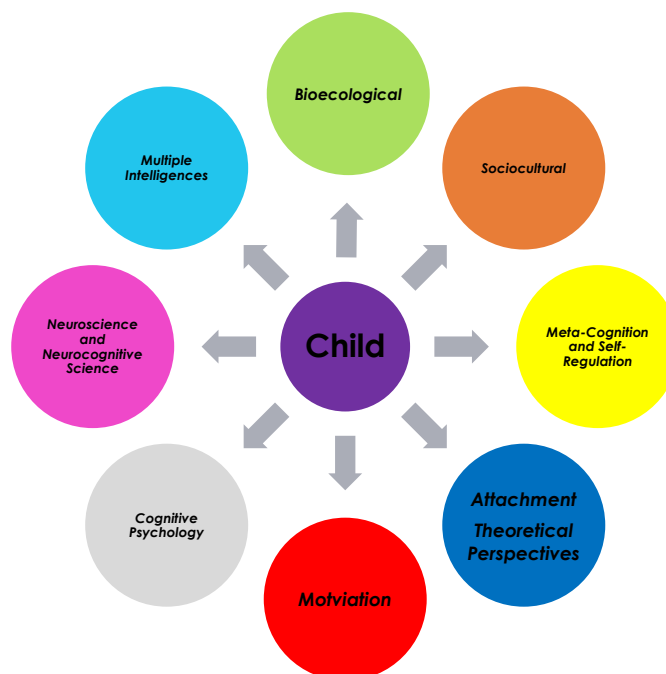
Bioecological

Multiple Intelligences

Sociocultural

Neuroscience and Neurocognitive Science

Child

Meta-Cognition and Self-Regulation

Cognitive Psychology

Attachment Theoretical Perspectives

Motviation